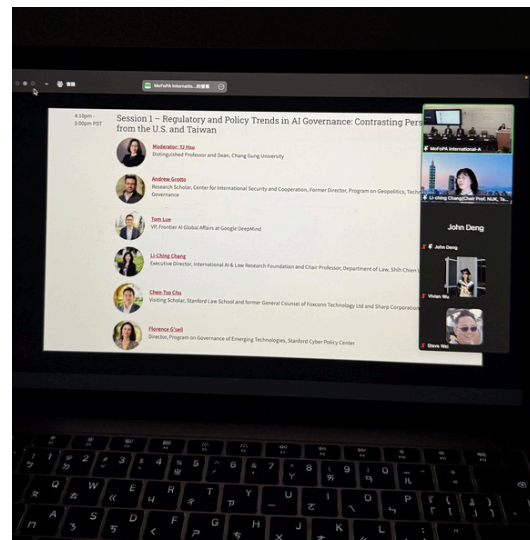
MoFoPA Internatio...的螢幕

4:10pm - 5:00pm PST

Session 1 – Regulatory and Policy Trends in AI Governance: Contrasting Pers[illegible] from the U.S. and Taiwan

Moderator: YJ Hsu
Distinguished Professor and Dean, Chang Gung University

Andrew Grotto
Research Scholar, Center for International Security and Cooperation, Former Director, Program on Geopolitics, Tech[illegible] Governance

Tom Lue
VP, Frontier AI Global Affairs at Google DeepMind

Li-Ching Chang
Executive Director, International AI & Law Research Foundation and Chair Professor, Department of Law, Shih Chien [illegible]

Chen-Tse Chu
Visiting Scholar, Stanford Law School and former General Counsel of Foxconn Technology Ltd and Sharp Corporation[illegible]

Florence G'sell
Director, Program on Governance of Emerging Technologies, Stanford Cyber Policy Center

MoFoPA International-A

Li-ching Chang(Chair Prof. NUK, Ta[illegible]

John Deng

John Deng

Vivian Wu

Steve Wu